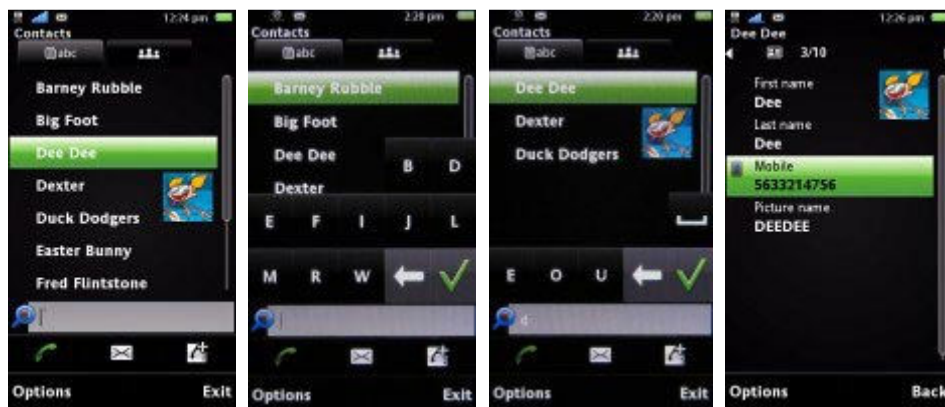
12:24 pm
Contacts
abc
Barney Rubble
Big Foot
Dee Dee
Dexter
Duck Dodgers
Easter Bunny
Fred Flintstone
Options
Exit

2:20 pm
Contacts
abc
Barney Rubble
Big Foot
Dee Dee
Dexter
B
D
E
F
I
J
L
M
R
W
Options
Exit

2:20 pm
Contacts
abc
Dee Dee
Dexter
Duck Dodgers
E
O
U
d
Options
Exit

12:26 pm
Dee Dee
3/10
First name
Dee
Last name
Dee
Mobile
5633214756
Picture name
DEEDEE
Options
Back